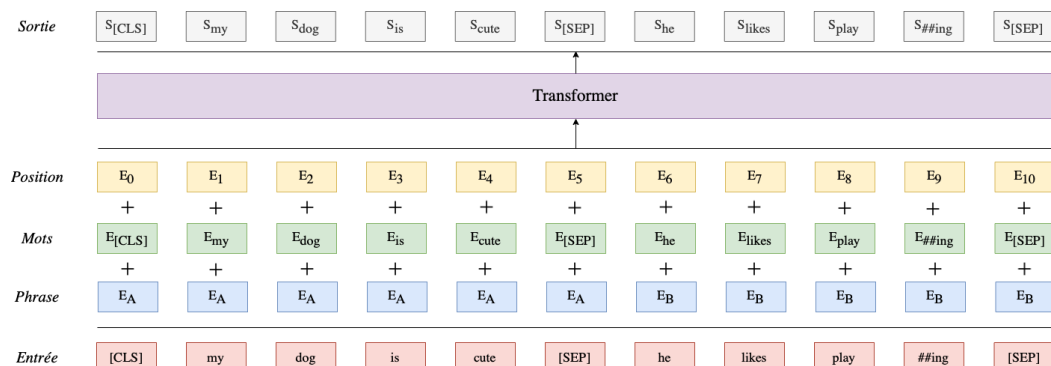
Sortie $S_{[CLS]}$ $S_{my}$ $S_{dog}$ $S_{is}$ $S_{cute}$ $S_{[SEP]}$ $S_{he}$ $S_{likes}$ $S_{play}$ $S_{\#\#ing}$ $S_{[SEP]}$

Transformer

Position $E_0$ $E_1$ $E_2$ $E_3$ $E_4$ $E_5$ $E_6$ $E_7$ $E_8$ $E_9$ $E_{10}$

+ + + + + + + + + + +

Mots $E_{[CLS]}$ $E_{my}$ $E_{dog}$ $E_{is}$ $E_{cute}$ $E_{[SEP]}$ $E_{he}$ $E_{likes}$ $E_{play}$ $E_{\#\#ing}$ $E_{[SEP]}$

+ + + + + + + + + + +

Phrase $E_A$ $E_A$ $E_A$ $E_A$ $E_A$ $E_A$ $E_B$ $E_B$ $E_B$ $E_B$ $E_B$

Entrée [CLS] my dog is cute [SEP] he likes play ##ing [SEP]